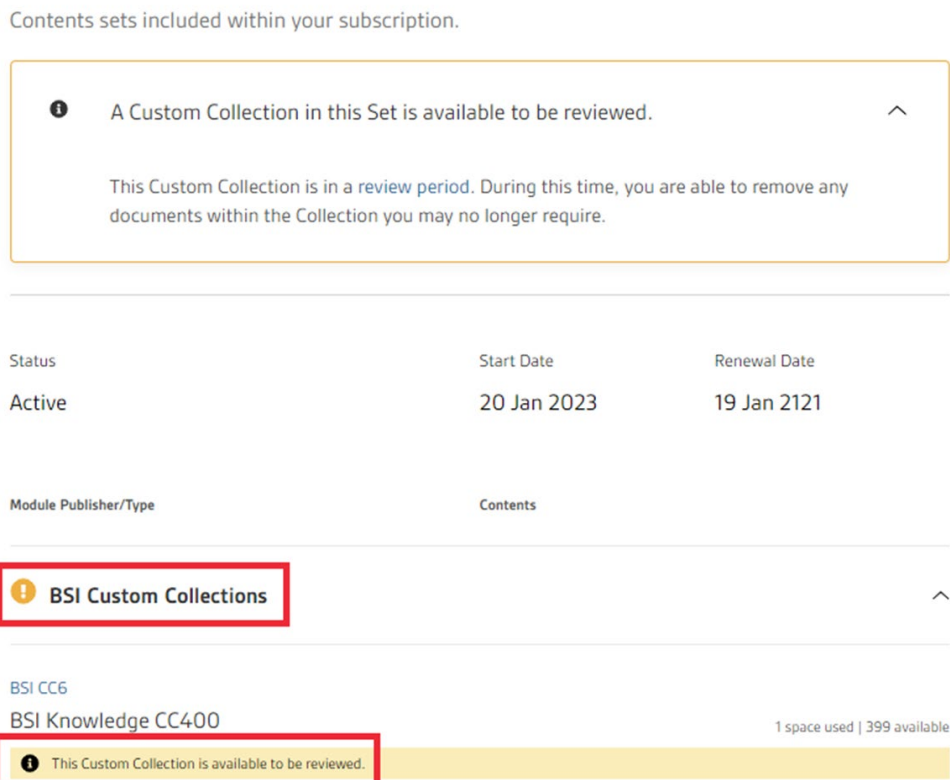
Contents sets included within your subscription.

A Custom Collection in this Set is available to be reviewed.

This Custom Collection is in a review period. During this time, you are able to remove any documents within the Collection you may no longer require.

| Status | Start Date | Renewal Date |
|---|---|---|
| Active | 20 Jan 2023 | 19 Jan 2121 |

Module Publisher/Type

Contents

BSI Custom Collections

BSI CC6

BSI Knowledge CC400

1 space used | 399 available

This Custom Collection is available to be reviewed.